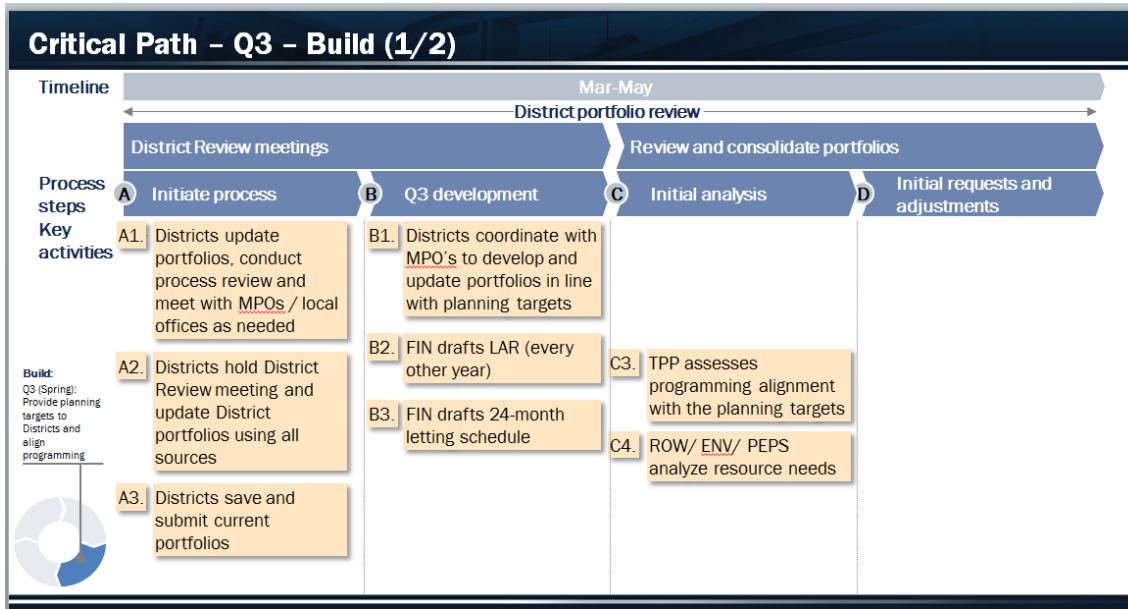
Critical Path – Q3 – Build (1/2)

Timeline

Mar-May

District portfolio review

District Review meetings

Review and consolidate portfolios

Process steps

A Initiate process

B Q3 development

C Initial analysis

D Initial requests and adjustments

Key activities

A1. Districts update portfolios, conduct process review and meet with MPOs / local offices as needed

A2. Districts hold District Review meeting and update District portfolios using all sources

A3. Districts save and submit current portfolios

B1. Districts coordinate with MPO's to develop and update portfolios in line with planning targets

B2. FIN drafts LAR (every other year)

B3. FIN drafts 24-month letting schedule

C3. TPP assesses programming alignment with the planning targets

C4. ROW/ ENV/ PEPS analyze resource needs

Build:
Q3 (Spring): Provide planning targets to Districts and align programming